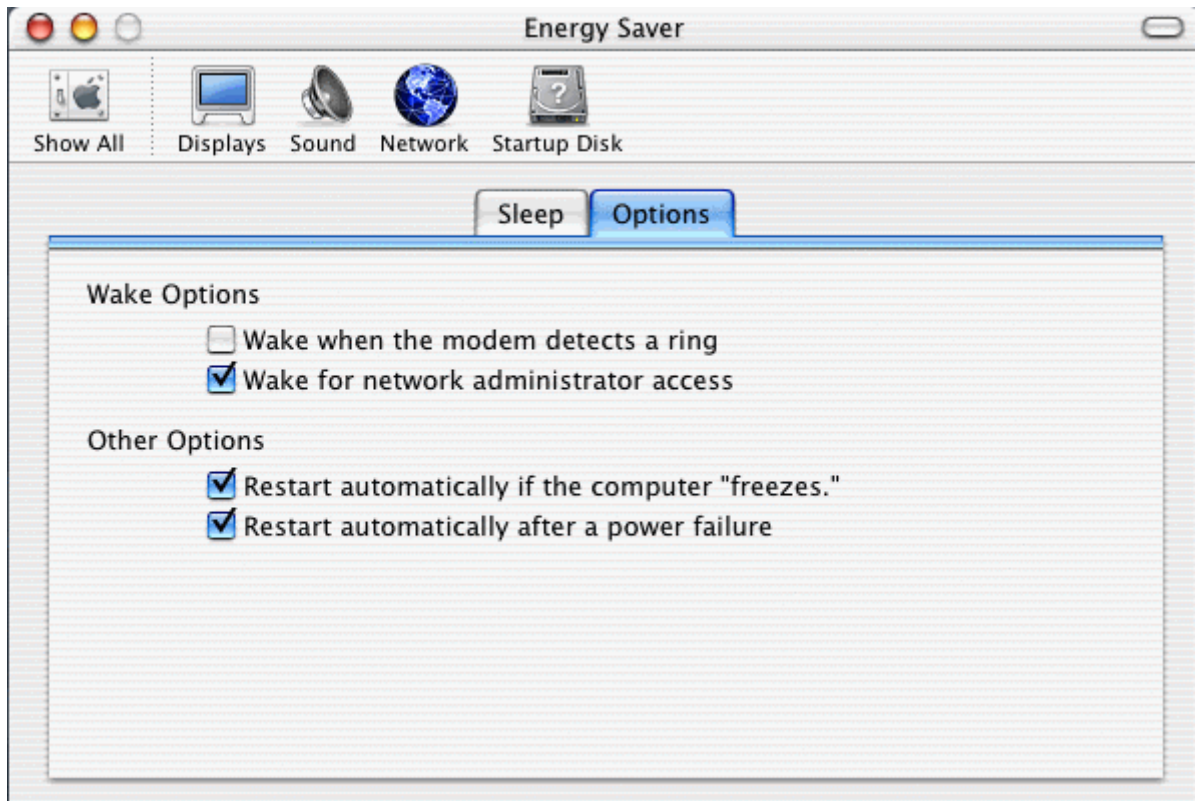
Energy Saver

Show All Displays Sound Network Startup Disk

Sleep Options

Wake Options

Wake when the modem detects a ring

Wake for network administrator access

Other Options

Restart automatically if the computer "freezes."

Restart automatically after a power failure